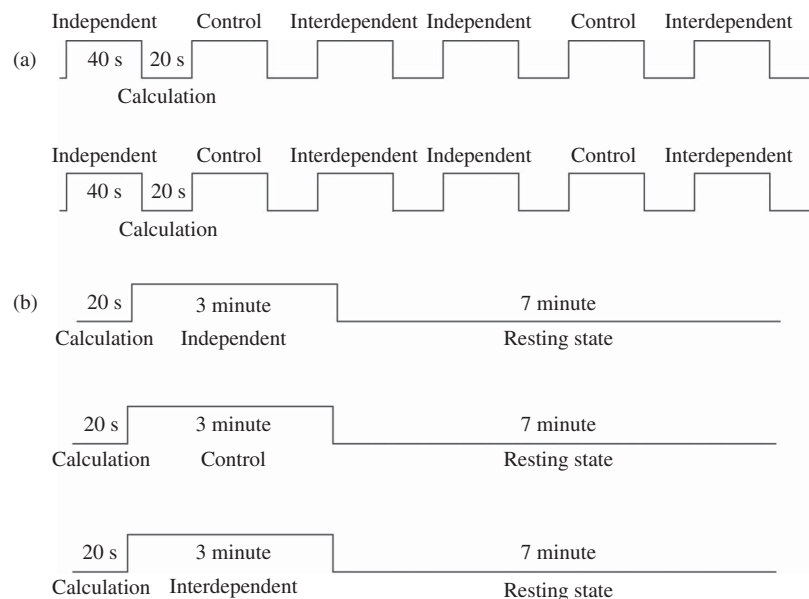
(a)

Independent Control Interdependent Independent Control Interdependent

40 s 20 s

Calculation

Independent Control Interdependent Independent Control Interdependent

40 s 20 s

Calculation

(b)

20 s 3 minute 7 minute

Calculation Independent Resting state

20 s 3 minute 7 minute

Calculation Control Resting state

20 s 3 minute 7 minute

Calculation Interdependent Resting state